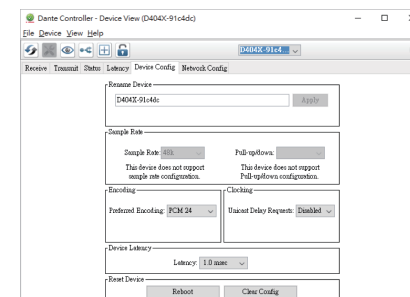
Dante Controller - Device View (D404X-91c4dc)

File Device View Help

D404X-91c4...

Receive Transmit Status Latency Device Config Network Config

Rename Device

D404X-91c4dc

Apply

Sample Rate

Sample Rate: 48k

This device does not support sample rate configuration.

Pull-up/down:

This device does not support Pull-up/down configuration.

Encoding

Preferred Encoding: PCM 24

Clocking

Unicast Delay Requests: Disabled

Device Latency

Latency: 1.0 msec

Reset Device

Reboot

Clear Config